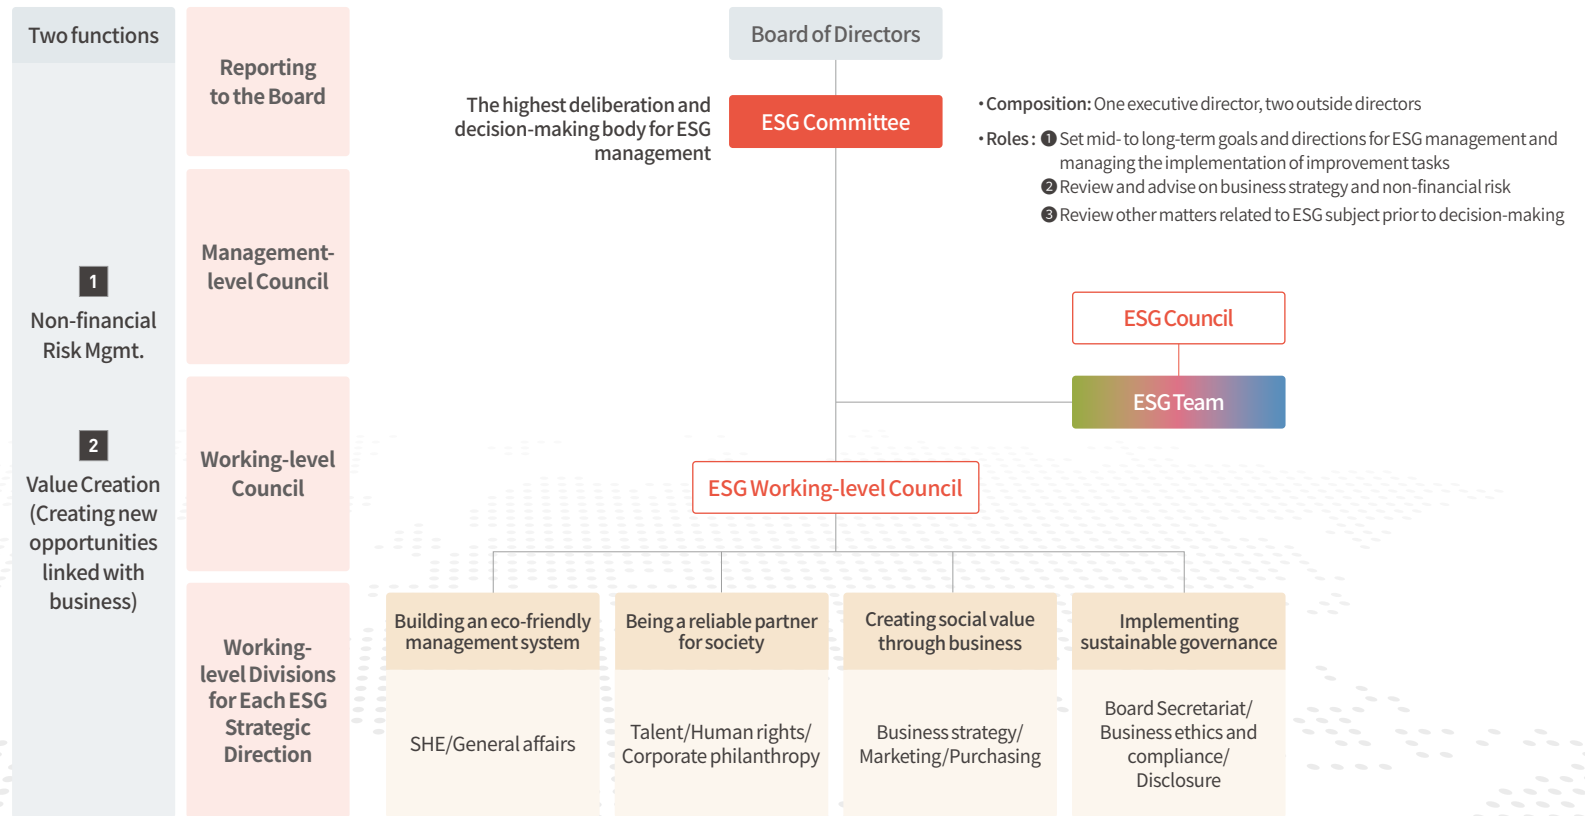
Two functions

1
Non-financial Risk Mgmt.

2
Value Creation (Creating new opportunities linked with business)

Reporting to the Board

Management-level Council

Working-level Council

Working-level Divisions for Each ESG Strategic Direction

Board of Directors

The highest deliberation and decision-making body for ESG management

ESG Committee

• Composition: One executive director, two outside directors

• Roles : ❶ Set mid- to long-term goals and directions for ESG management and managing the implementation of improvement tasks
❷ Review and advise on business strategy and non-financial risk
❸ Review other matters related to ESG subject prior to decision-making

ESG Council

ESG Team

ESG Working-level Council

Building an eco-friendly management system

SHE/General affairs

Being a reliable partner for society

Talent/Human rights/ Corporate philanthropy

Creating social value through business

Business strategy/ Marketing/Purchasing

Implementing sustainable governance

Board Secretariat/ Business ethics and compliance/ Disclosure